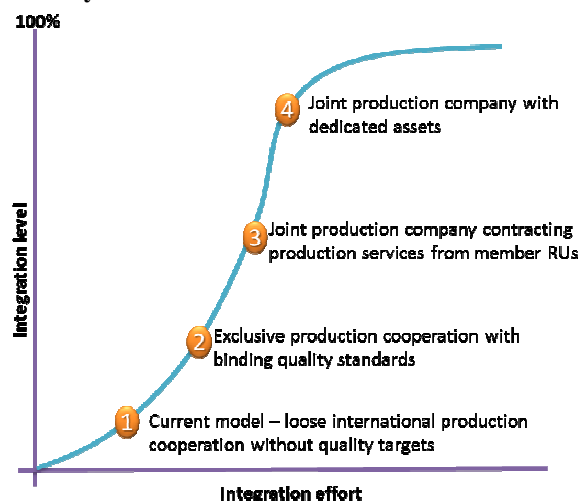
100%

Integration level

4 Joint production company with dedicated assets

3 Joint production company contracting production services from member RUs

2 Exclusive production cooperation with binding quality standards

1 Current model – loose international production cooperation without quality targets

Integration effort